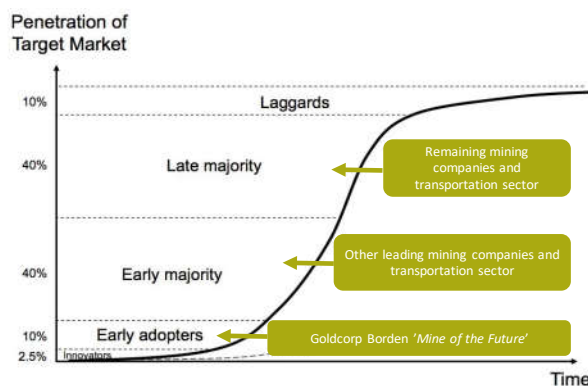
Penetration of Target Market

10%
40%
40%
10%
2.5%

Laggards

Late majority

Early majority

Early adopters

Innovators

Remaining mining companies and transportation sector

Other leading mining companies and transportation sector

Goldcorp Borden '*Mine of the Future*'

Time